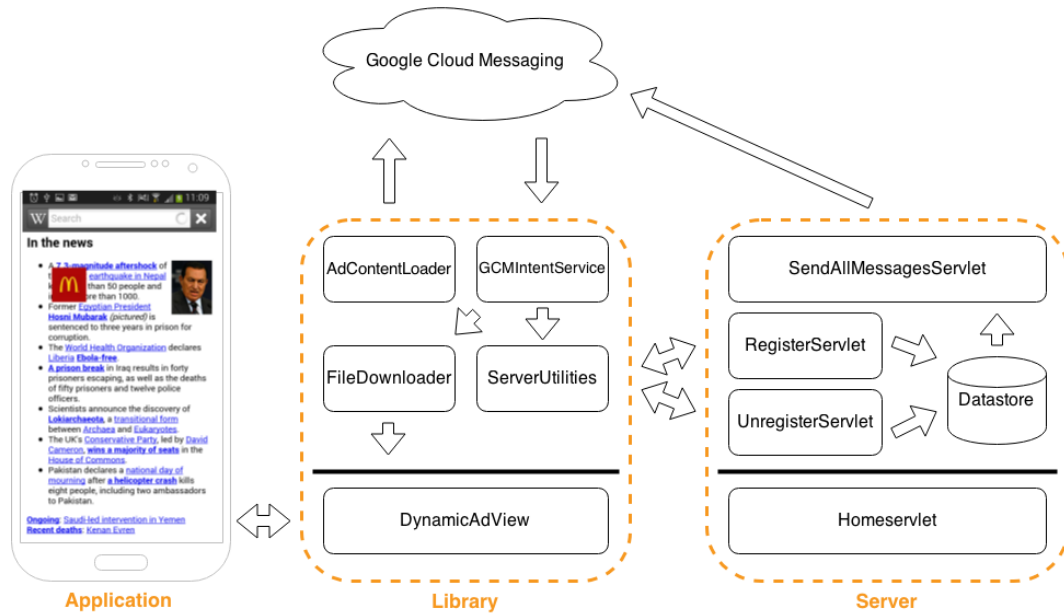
Google Cloud Messaging

11:09

W Search

In the news

A 7.3-magnitude aftershock of the earthquake in Nepal k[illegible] than 50 people and i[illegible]re than 1000.

Former Egyptian President Hosni Mubarak (pictured) is sentenced to three years in prison for corruption.

The World Health Organization declares Liberia Ebola-free.

A prison break in Iraq results in forty prisoners escaping, as well as the deaths of fifty prisoners and twelve police officers.

Scientists announce the discovery of Lokiarchaeota, a transitional form between Archaea and Eukaryotes.

The UK's Conservative Party, led by David Cameron, wins a majority of seats in the House of Commons.

Pakistan declares a national day of mourning after a helicopter crash kills eight people, including two ambassadors to Pakistan.

Ongoing: Saudi-led intervention in Yemen
Recent deaths: Kenan Evren

AdContentLoader

GCMIntentService

FileDownloader

ServerUtilities

DynamicAdView

SendAllMessagesServlet

RegisterServlet

UnregisterServlet

Datastore

Homeservlet

Application

Library

Server